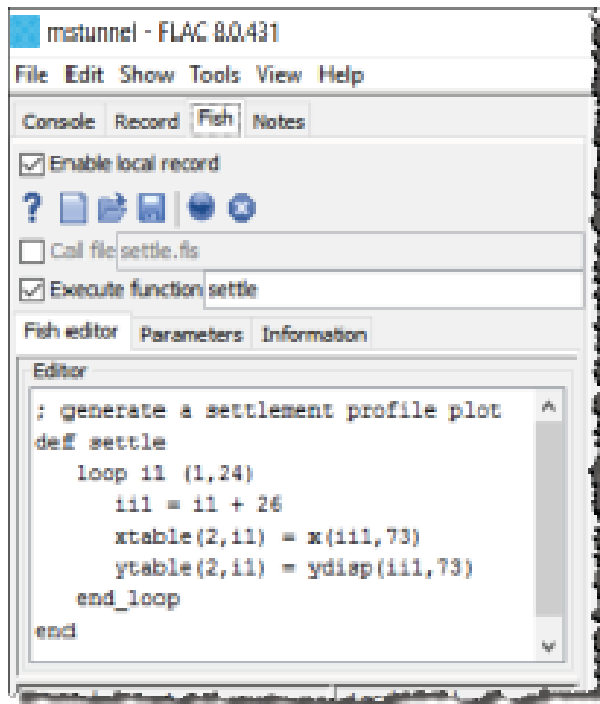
mstunnel - FLAC 8.0.431
File Edit Show Tools View Help
Console Record Fish Notes
Enable local record
Call file settle.fis
Execute function settle
Fish editor Parameters Information
Editor

; generate a settlement profile plot
def settle
loop i1 (1,24)
ii1 = i1 + 26
xtable(2,i1) = x(ii1,73)
ytable(2,i1) = ydisp(ii1,73)
end_loop
end